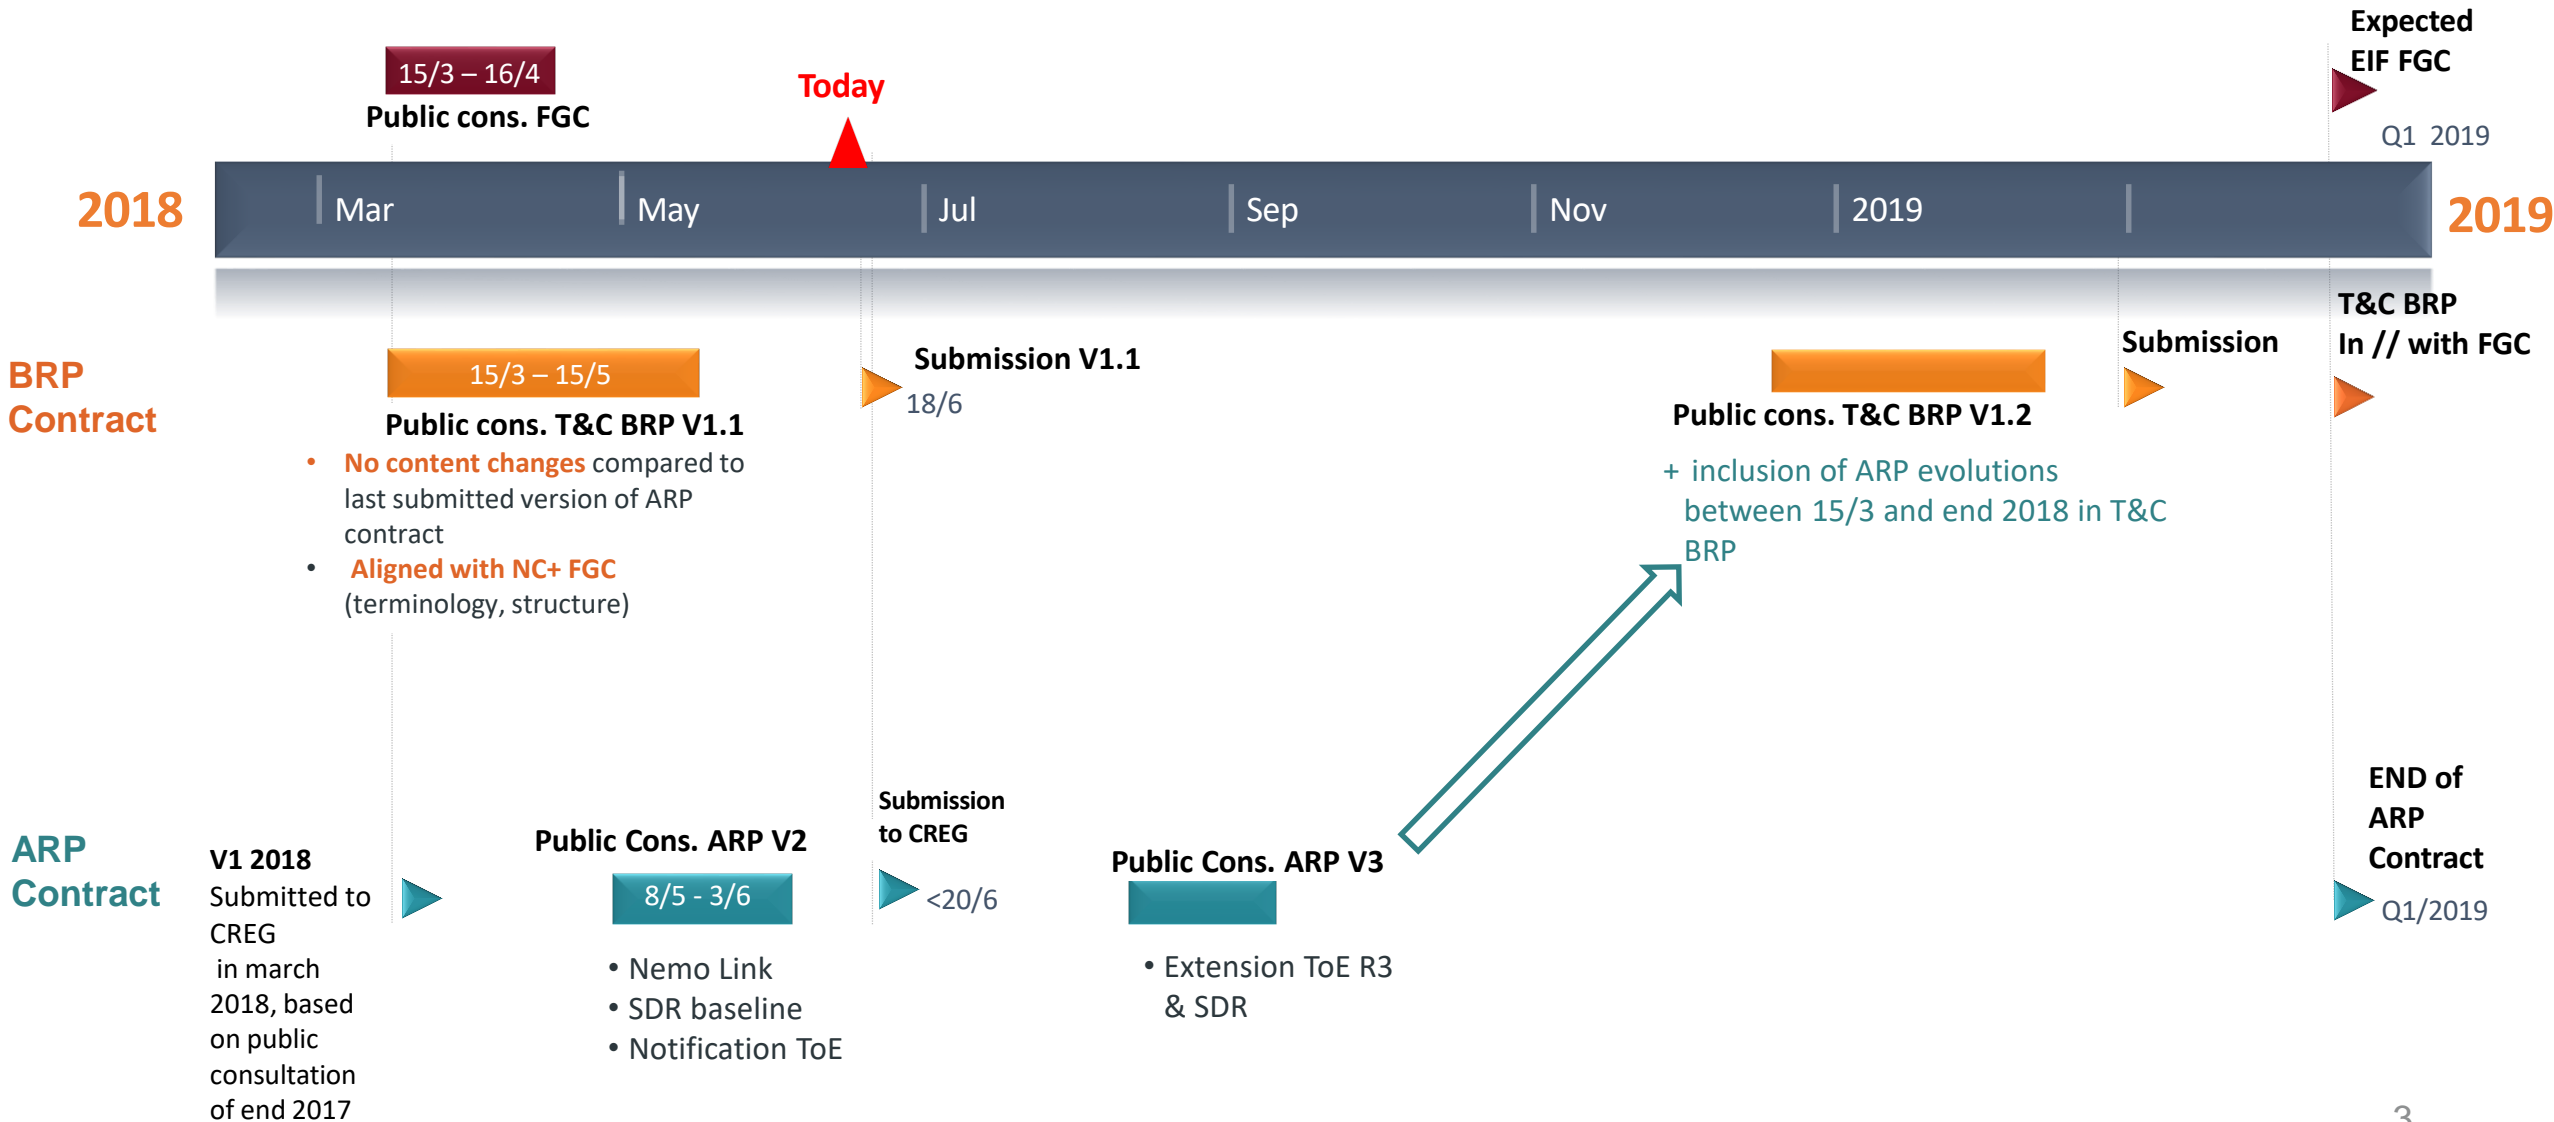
15/3 – 16/4
Public cons. FGC

Today

Expected EIF FGC
Q1 2019

2018
Mar
May
Jul
Sep
Nov
2019
2019

BRP Contract

15/3 – 15/5
Public cons. T&C BRP V1.1
• No content changes compared to last submitted version of ARP contract
• Aligned with NC+ FGC (terminology, structure)

Submission V1.1
18/6

Public cons. T&C BRP V1.2
+ inclusion of ARP evolutions between 15/3 and end 2018 in T&C BRP

Submission

T&C BRP In // with FGC

ARP Contract

V1 2018 Submitted to CREG in march 2018, based on public consultation of end 2017

Public Cons. ARP V2
8/5 - 3/6
• Nemo Link
• SDR baseline
• Notification ToE

Submission to CREG
<20/6

Public Cons. ARP V3
• Extension ToE R3 & SDR

END of ARP Contract
Q1/2019

3